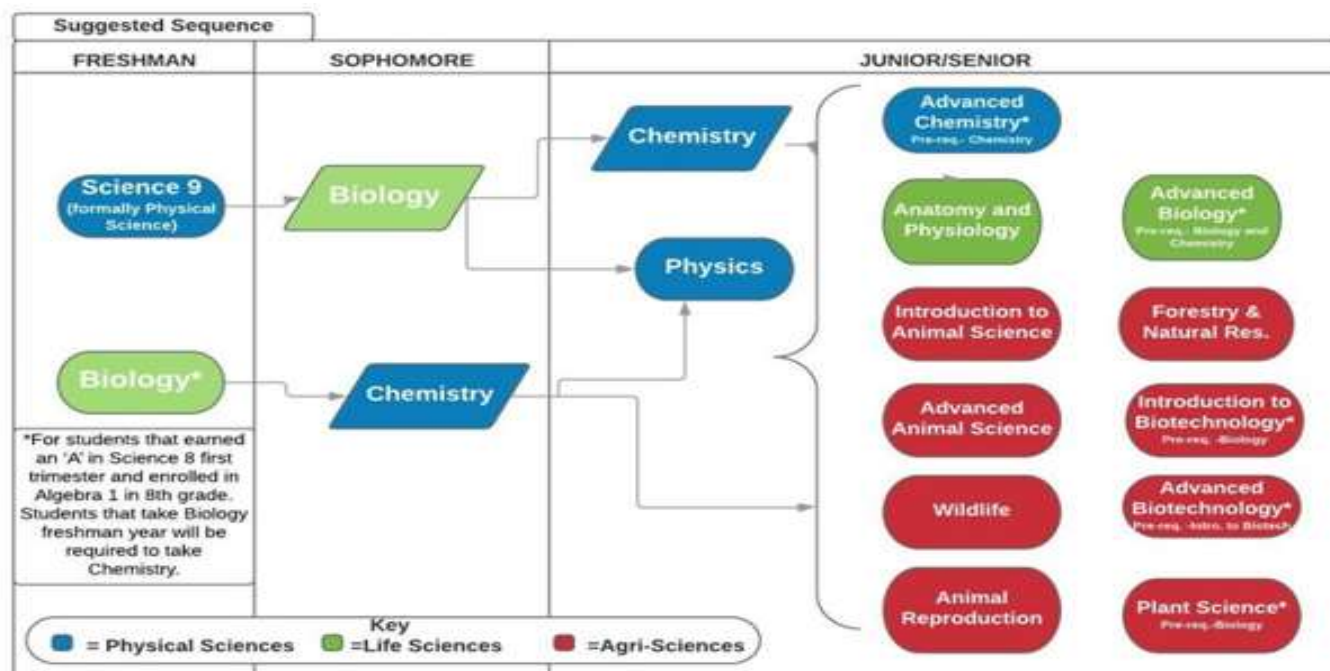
Suggested Sequence

FRESHMAN

Science 9 (formally Physical Science)

Biology*

*For students that earned an 'A' in Science 8 first trimester and enrolled in Algebra 1 in 8th grade. Students that take Biology freshman year will be required to take Chemistry.

SOPHOMORE

Biology

Chemistry

JUNIOR/SENIOR

Chemistry

Physics

Advanced Chemistry*
Pre-req.- Chemistry

Anatomy and Physiology

Advanced Biology*
Pre-req.- Biology and Chemistry

Introduction to Animal Science

Forestry & Natural Res.

Advanced Animal Science

Introduction to Biotechnology*
Pre-req. -Biology

Wildlife

Advanced Biotechnology*
Pre-req. -Intro. to Biotech

Animal Reproduction

Plant Science*
Pre-req. -Biology

Key
= Physical Sciences =Life Sciences =Agri-Sciences